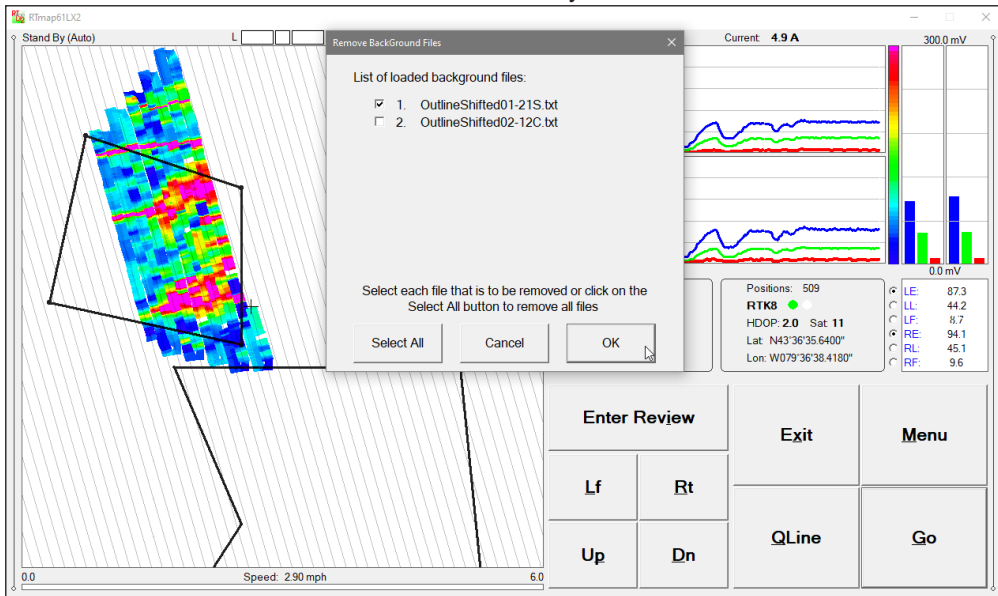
RTmap61LX2

Stand By (Auto)

L

Current: 4.9 A

300.0 mV

Remove BackGround Files

List of loaded background files:

☑ 1. OutlineShifted01-21S.txt
☐ 2. OutlineShifted02-12C.txt

Select each file that is to be removed or click on the Select All button to remove all files

Select All

Cancel

OK

0.0 mV

Positions: 509
RTK8
HDOP: 2.0 Sat: 11
Lat: N43°36'35.6400"
Lon: W079°36'38.4180"

| | | |
|---|---|---|
| ◉ | LE: | 87.3 |
| ○ | LL: | 44.2 |
| ○ | LF: | 8.7 |
| ◉ | RE: | 94.1 |
| ○ | RL: | 45.1 |
| ○ | RF: | 9.6 |

Enter Review

Exit

Menu

Lf

Rt

Up

Dn

QLine

Go

0.0

Speed: 2.90 mph

6.0